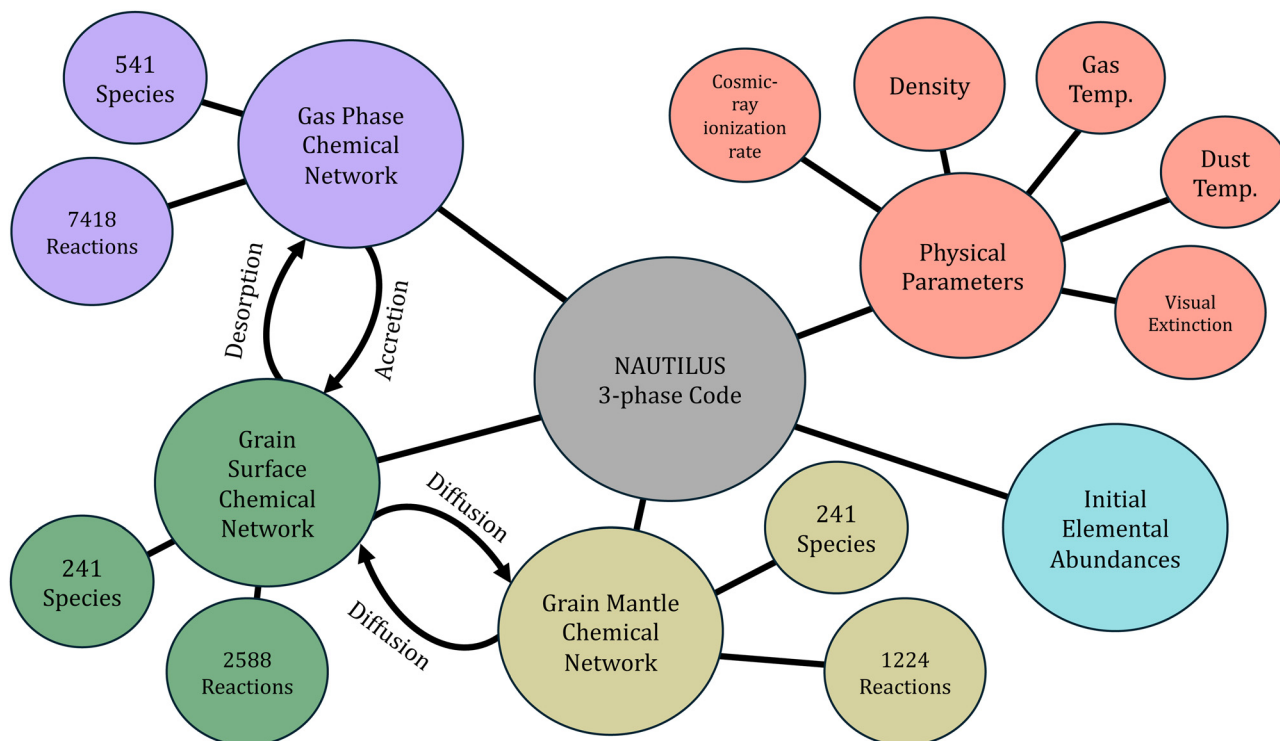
541 Species

Gas Phase Chemical Network

7418 Reactions

Desorption

Accretion

Cosmic-ray ionization rate

Density

Gas Temp.

Dust Temp.

Physical Parameters

Visual Extinction

NAUTILUS 3-phase Code

Grain Surface Chemical Network

Diffusion

Diffusion

241 Species

2588 Reactions

Grain Mantle Chemical Network

241 Species

1224 Reactions

Initial Elemental Abundances